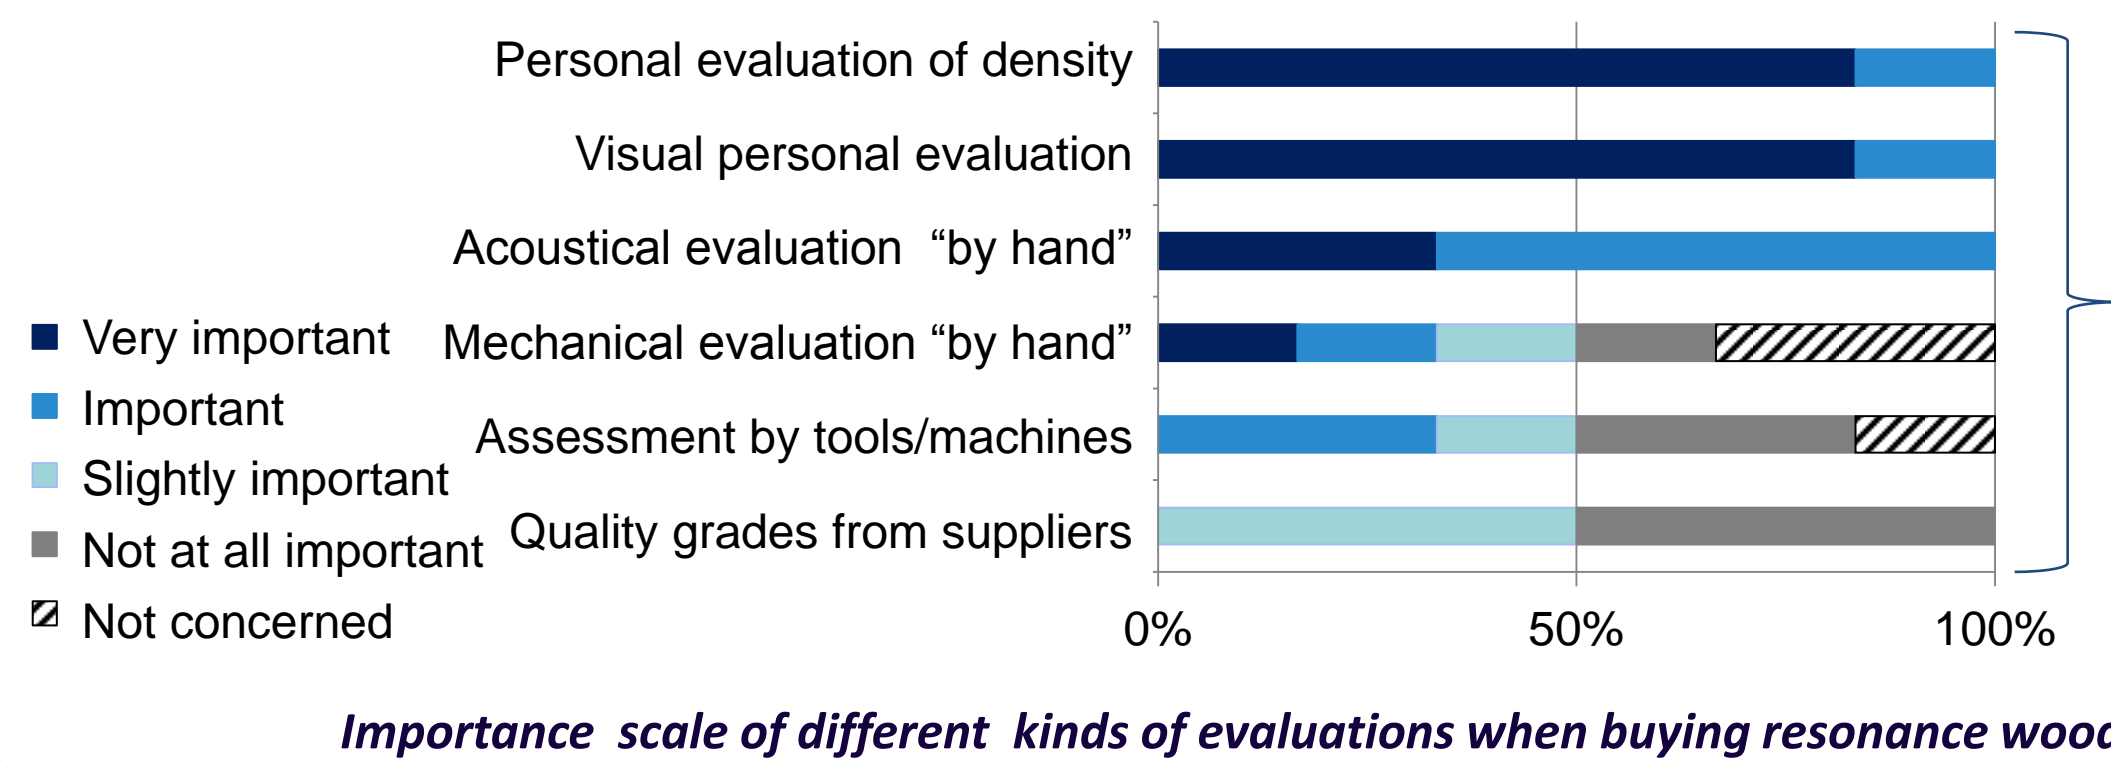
Personal evaluation of density

Visual personal evaluation

Acoustical evaluation "by hand"

Mechanical evaluation "by hand"

Assessment by tools/machines

Quality grades from suppliers

Very important
Important
Slightly important
Not at all important
Not concerned

0%
50%
100%

Importance scale of different kinds of evaluations when buying resonance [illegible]